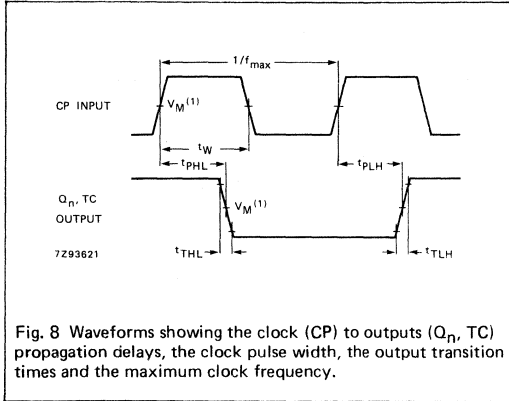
$1/f_{max}$

CP INPUT

$V_M^{(1)}$

$t_W$

$t_{PHL}$

$t_{PLH}$

$Q_n$, TC OUTPUT

$V_M^{(1)}$

7Z93621

$t_{THL}$

$t_{TLH}$

Fig. 8 Waveforms showing the clock (CP) to outputs ($Q_n$, TC) propagation delays, the clock pulse width, the output transition times and the maximum clock frequency.